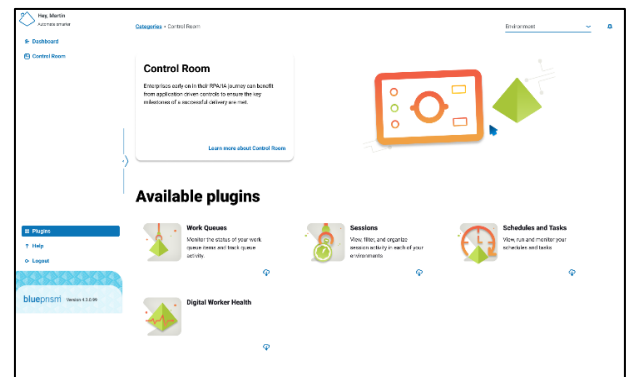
Hey, Martin
Automation admin

Dashboard
Control Room

Categories > Control Room

Environment

Control Room

Enterprises early on in their RPA/IA journey can benefit from application driven controls to ensure the key milestones of a successful delivery are met.

Learn more about Control Room

Available plugins

Work Queues
Monitor the status of your work queue items and track queue activity.

Sessions
View, filter, and organize session activity in each of your environments

Schedules and Tasks
View, run and monitor your schedules and tasks

Digital Worker Health

Plugins
Help
Logout

blueprism Version 4.3.0.00